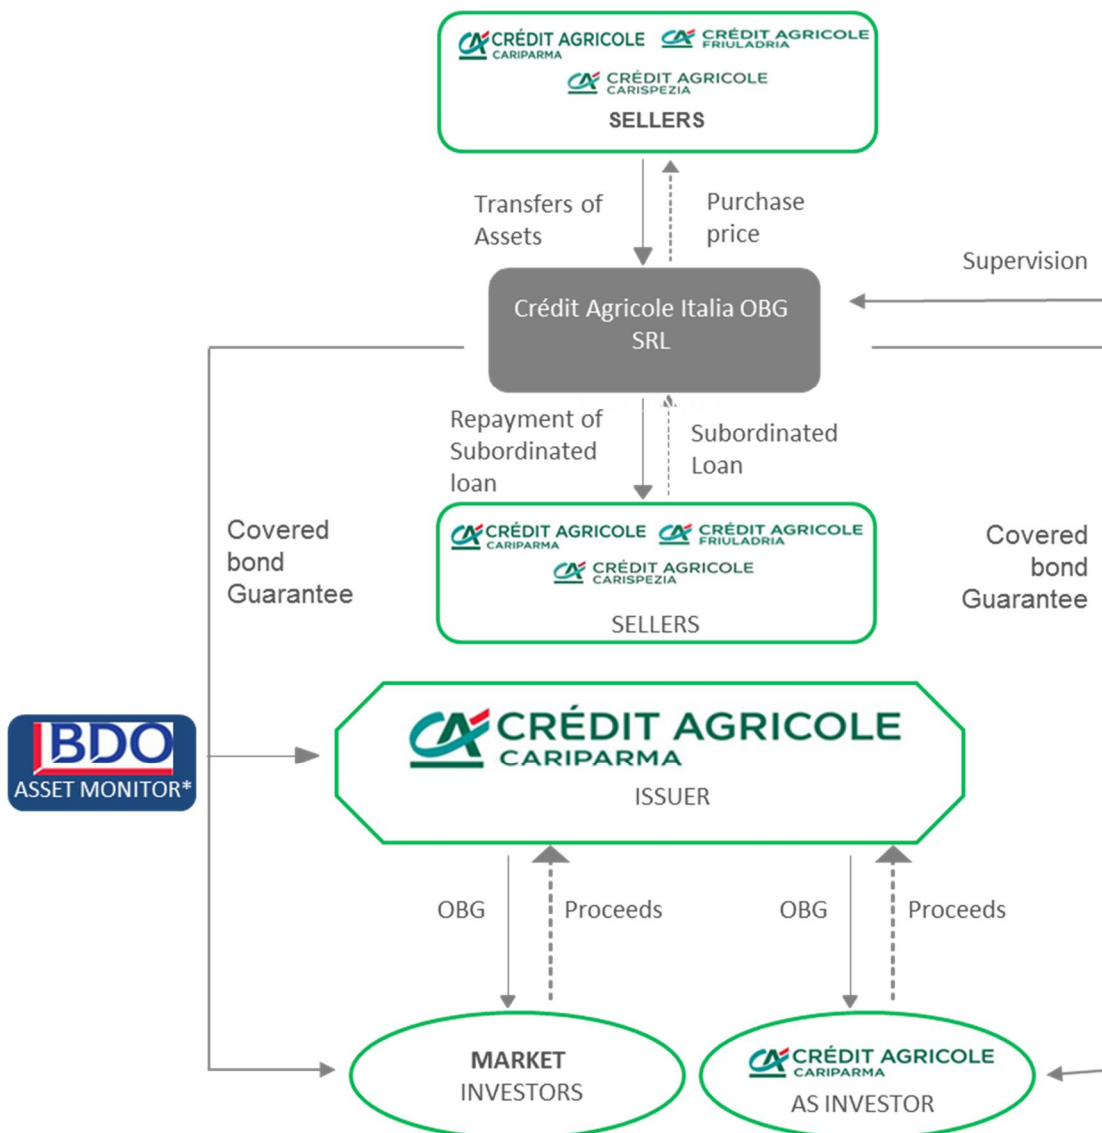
CRÉDIT AGRICOLE CARIPARMA
CRÉDIT AGRICOLE FRIULADRIA
CRÉDIT AGRICOLE CARISPEZIA
SELLERS

Transfers of Assets

Purchase price

Supervision

Crédit Agricole Italia OBG SRL

Repayment of Subordinated loan

Subordinated Loan

Covered bond Guarantee

CRÉDIT AGRICOLE CARIPARMA
CRÉDIT AGRICOLE FRIULADRIA
CRÉDIT AGRICOLE CARISPEZIA
SELLERS

Covered bond Guarantee

BDO
ASSET MONITOR*

CRÉDIT AGRICOLE CARIPARMA
ISSUER

OBG

Proceeds

OBG

Proceeds

MARKET INVESTORS

CRÉDIT AGRICOLE CARIPARMA
AS INVESTOR